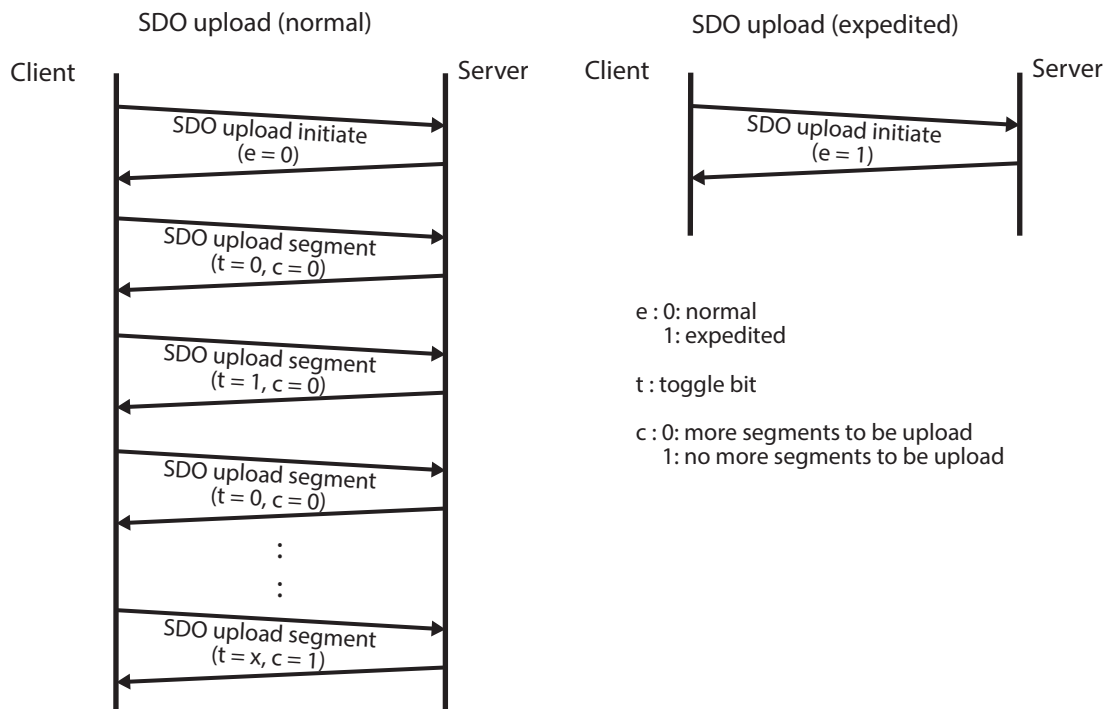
SDO upload (normal)

Client

Server

SDO upload initiate
(e = 0)

SDO upload segment
(t = 0, c = 0)

SDO upload segment
(t = 1, c = 0)

SDO upload segment
(t = 0, c = 0)

:
:

SDO upload segment
(t = x, c = 1)

SDO upload (expedited)

Client

Server

SDO upload initiate
(e = 1)

e : 0: normal
1: expedited

t : toggle bit

c : 0: more segments to be upload
1: no more segments to be upload